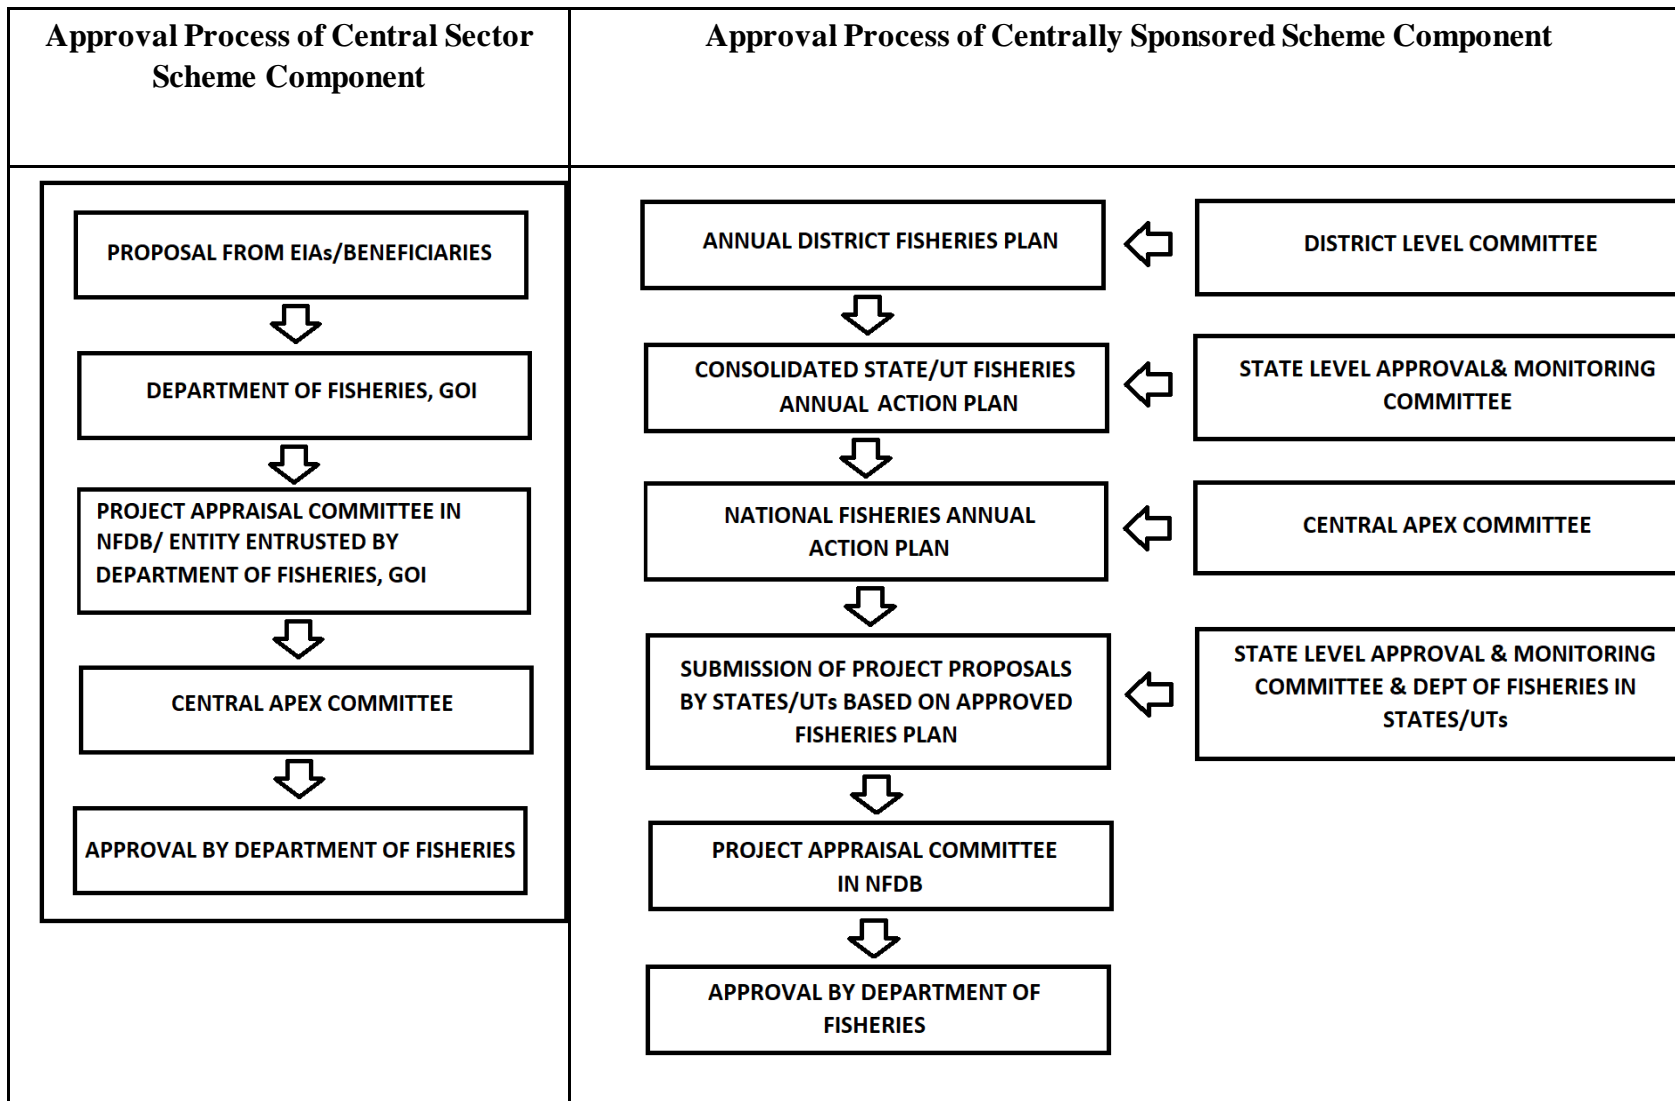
Approval Process of Central Sector Scheme Component

PROPOSAL FROM EIAs/BENEFICIARIES

DEPARTMENT OF FISHERIES, GOI

PROJECT APPRAISAL COMMITTEE IN NFDB/ ENTITY ENTRUSTED BY DEPARTMENT OF FISHERIES, GOI

CENTRAL APEX COMMITTEE

APPROVAL BY DEPARTMENT OF FISHERIES

Approval Process of Centrally Sponsored Scheme Component

ANNUAL DISTRICT FISHERIES PLAN

DISTRICT LEVEL COMMITTEE

CONSOLIDATED STATE/UT FISHERIES ANNUAL ACTION PLAN

STATE LEVEL APPROVAL& MONITORING COMMITTEE

NATIONAL FISHERIES ANNUAL ACTION PLAN

CENTRAL APEX COMMITTEE

SUBMISSION OF PROJECT PROPOSALS BY STATES/UTs BASED ON APPROVED FISHERIES PLAN

STATE LEVEL APPROVAL & MONITORING COMMITTEE & DEPT OF FISHERIES IN STATES/UTs

PROJECT APPRAISAL COMMITTEE IN NFDB

APPROVAL BY DEPARTMENT OF FISHERIES